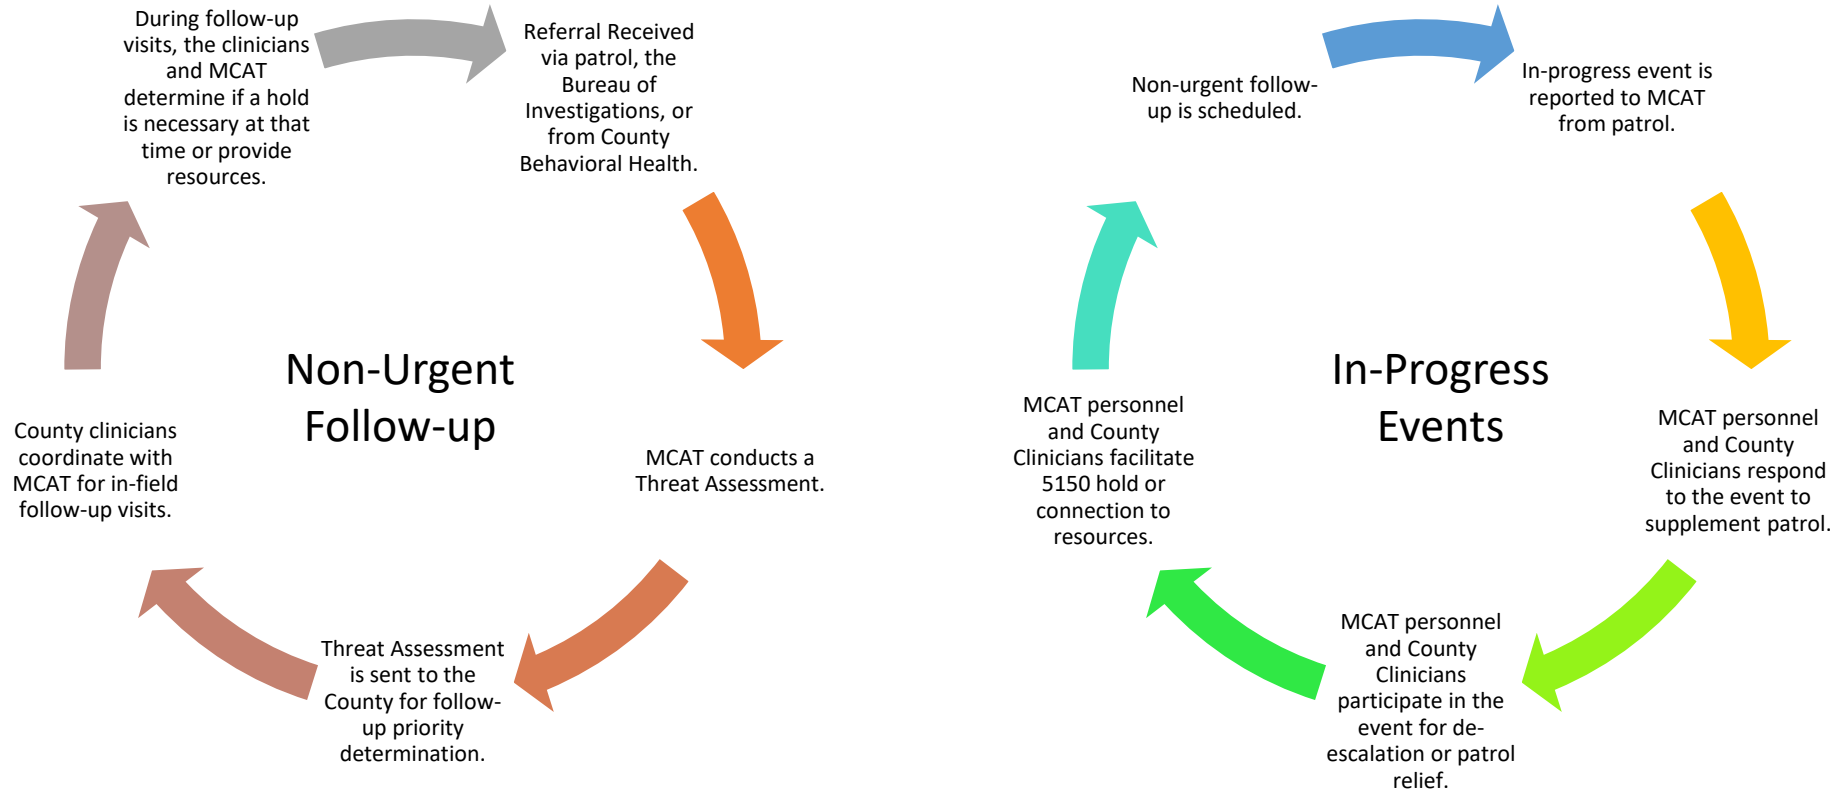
Non-Urgent Follow-up

Referral Received via patrol, the Bureau of Investigations, or from County Behavioral Health.

MCAT conducts a Threat Assessment.

Threat Assessment is sent to the County for follow-up priority determination.

County clinicians coordinate with MCAT for in-field follow-up visits.

During follow-up visits, the clinicians and MCAT determine if a hold is necessary at that time or provide resources.

In-Progress Events

In-progress event is reported to MCAT from patrol.

MCAT personnel and County Clinicians respond to the event to supplement patrol.

MCAT personnel and County Clinicians participate in the event for de-escalation or patrol relief.

MCAT personnel and County Clinicians facilitate 5150 hold or connection to resources.

Non-urgent follow-up is scheduled.